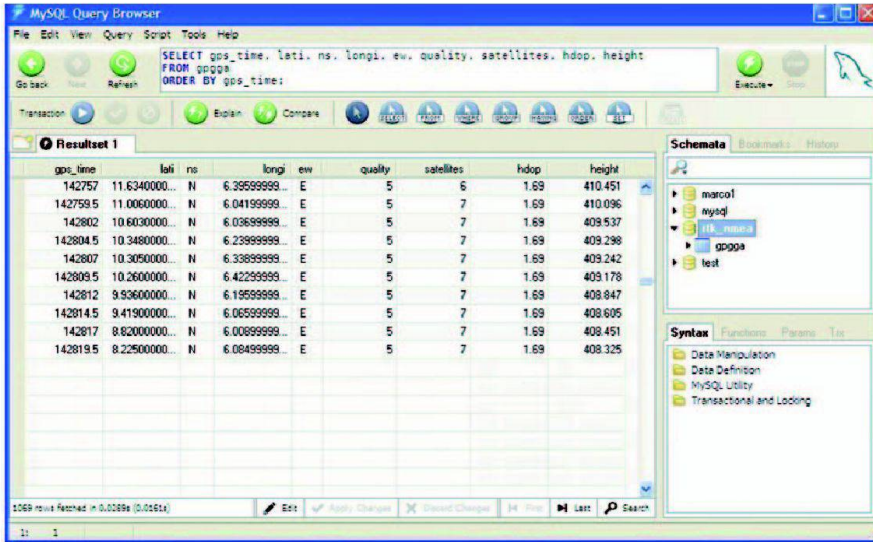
MySQL Query Browser

File Edit View Query Script Tools Help

SELECT gps_time, lati, ns, longi, ew, quality, satellites, hdop, height
FROM gpgga
ORDER BY gps_time;

Go back Next Refresh Execute Stop

Transaction Explain Compare SELECT FROM WHERE GROUP HAVING ORDER SET

Resultset 1

| gps_time | lati | ns | longi | ew | quality | satellites | hdop | height |
|---|---|---|---|---|---|---|---|---|
| 142757 | 11.6340000... | N | 6.39599999... | E | 5 | 6 | 1.69 | 410.451 |
| 142759.5 | 11.0060000... | N | 6.04199999... | E | 5 | 7 | 1.69 | 410.096 |
| 142802 | 10.6030000... | N | 6.03699999... | E | 5 | 7 | 1.69 | 409.537 |
| 142804.5 | 10.3480000... | N | 6.23999999... | E | 5 | 7 | 1.69 | 409.298 |
| 142807 | 10.3050000... | N | 6.33899999... | E | 5 | 7 | 1.69 | 409.242 |
| 142809.5 | 10.2600000... | N | 6.42299999... | E | 5 | 7 | 1.69 | 409.178 |
| 142812 | 9.93600000... | N | 6.19599999... | E | 5 | 7 | 1.69 | 408.847 |
| 142814.5 | 9.41900000... | N | 6.06599999... | E | 5 | 7 | 1.69 | 408.605 |
| 142817 | 8.82000000... | N | 6.00899999... | E | 5 | 7 | 1.69 | 408.451 |
| 142819.5 | 8.22500000... | N | 6.08499999... | E | 5 | 7 | 1.69 | 408.325 |

1069 rows fetched in 0.0289s (0.0161s)

Edit Apply Changes Discard Changes First Last Search

1: 1

Schemata Bookmarks History

marco1
mysql
rtk_nmea
gpgga
test

Syntax Functions Params Trx

Data Manipulation
Data Definition
MySQL Utility
Transactional and Locking